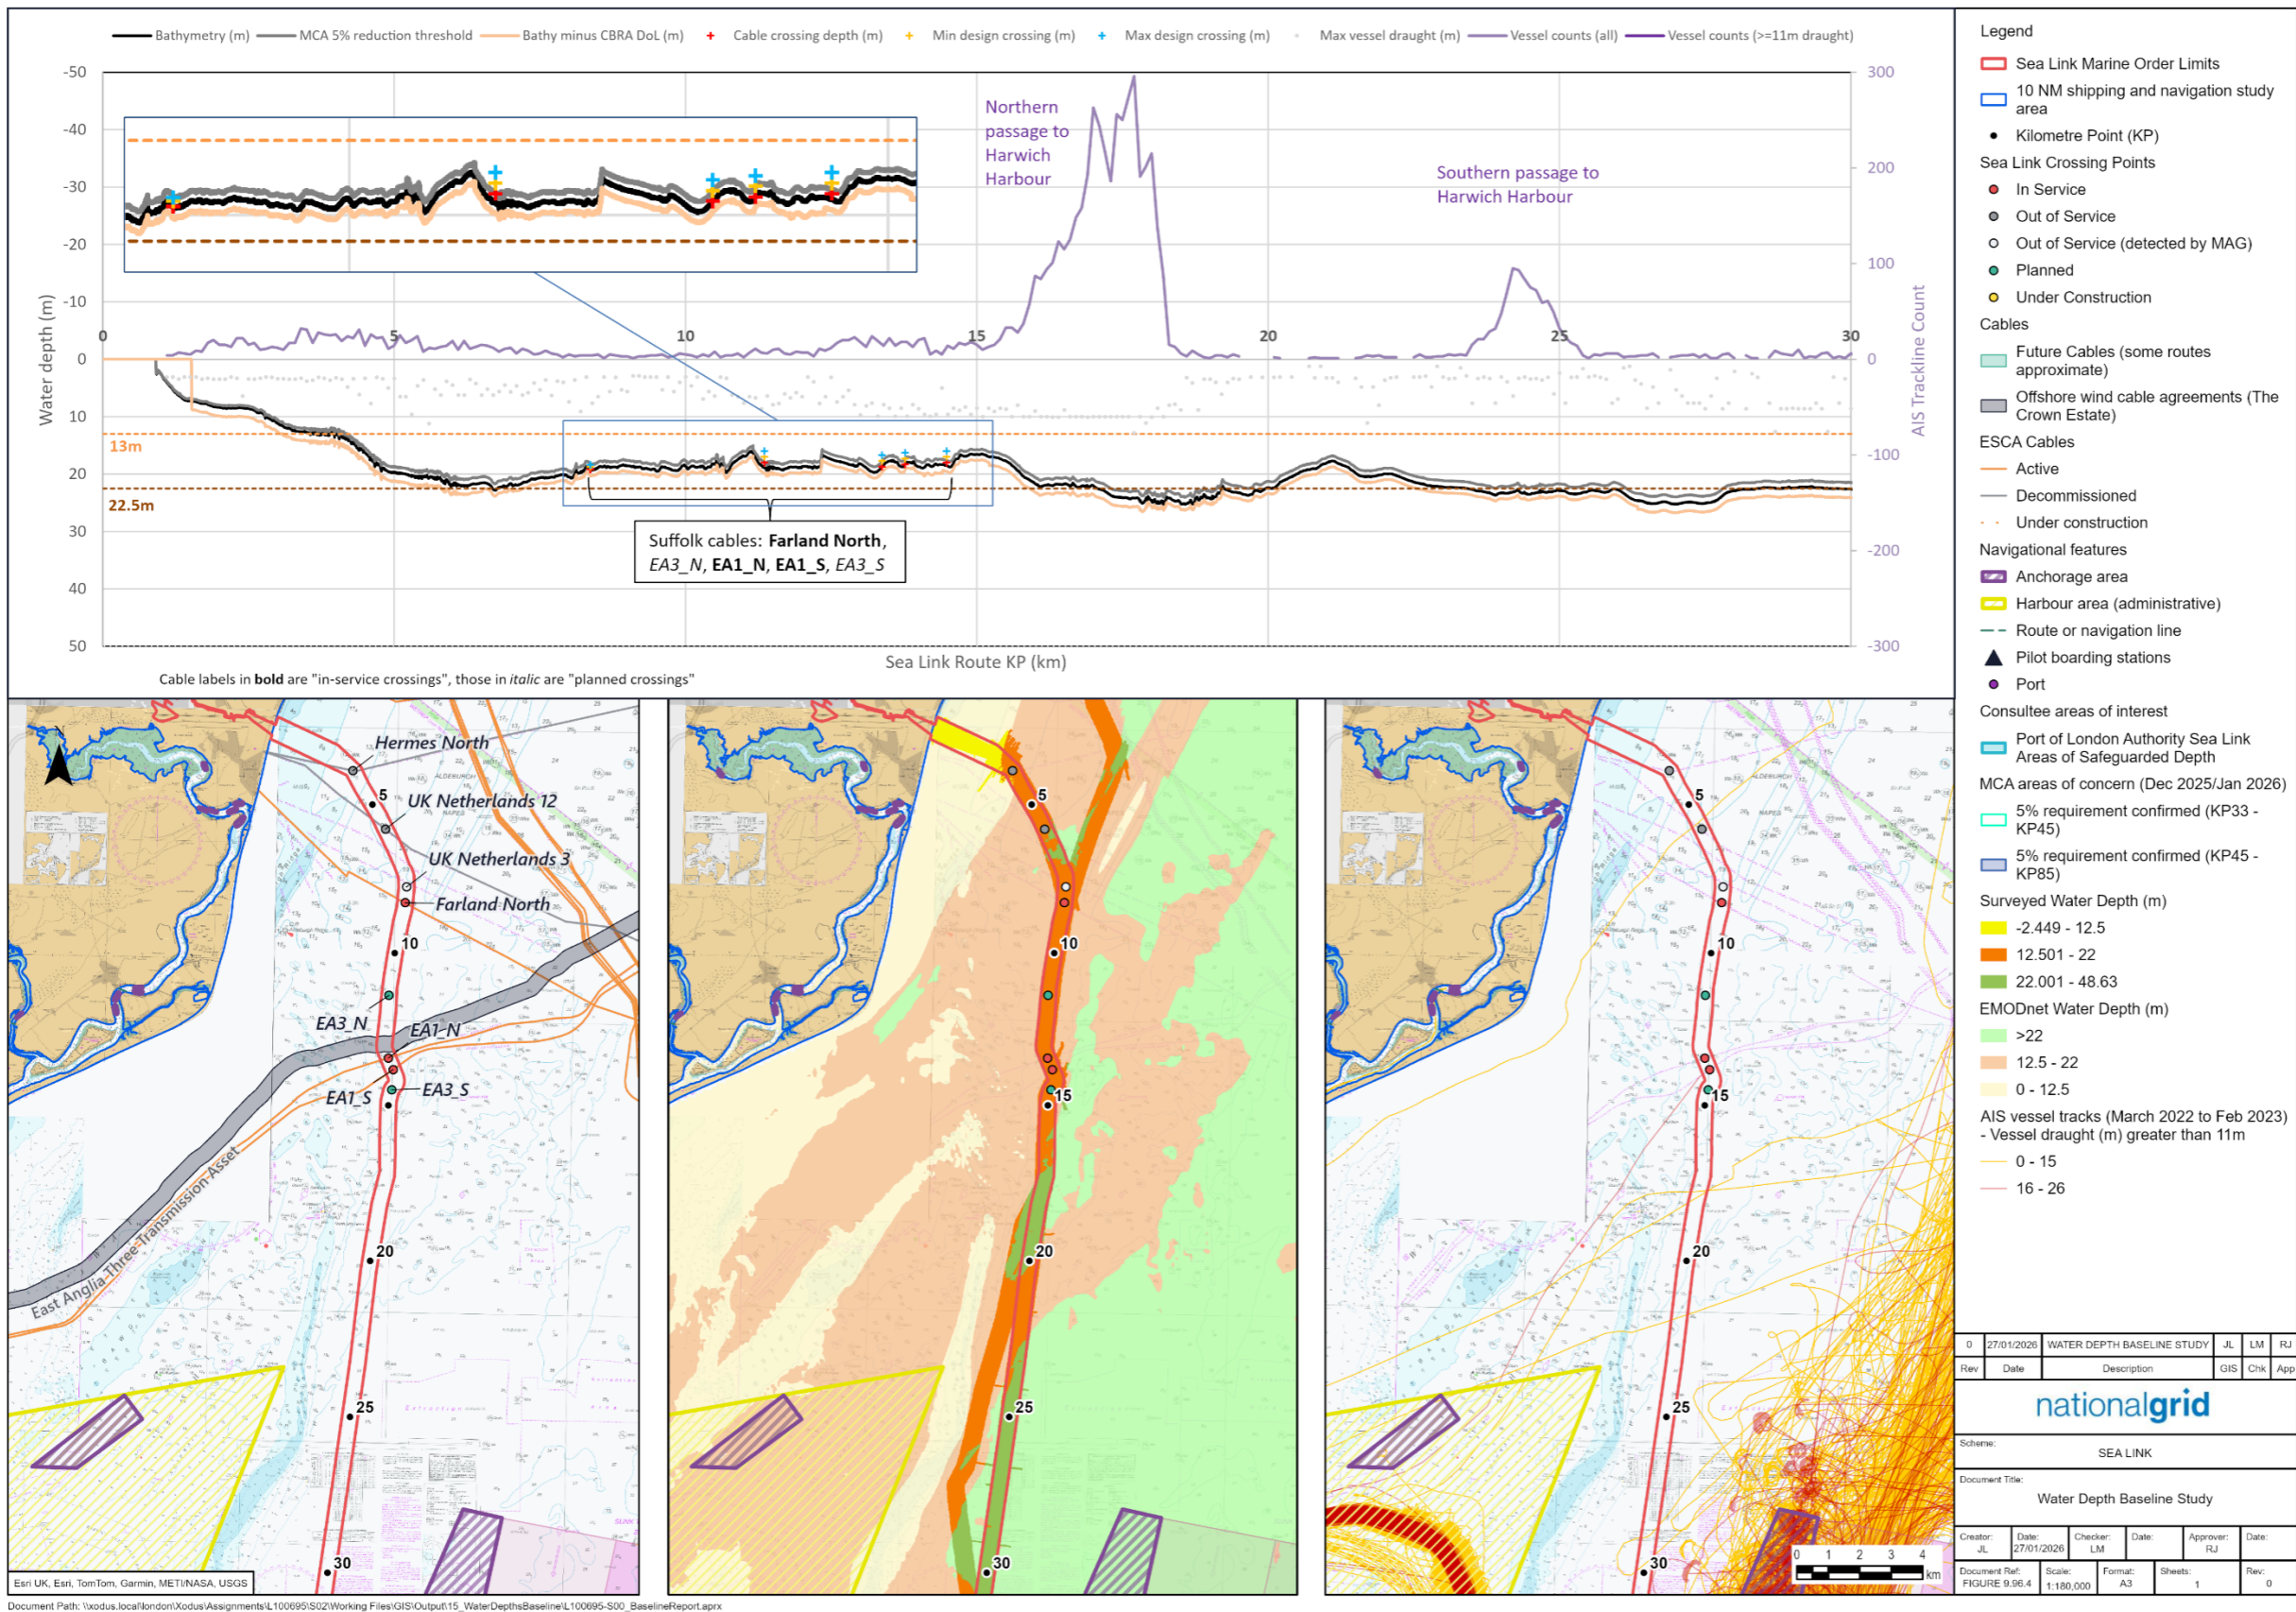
Bathymetry (m) MCA 5% reduction threshold Bathy minus CBRA DoL (m) Cable crossing depth (m) Min design crossing (m) Max design crossing (m) Max vessel draught (m) Vessel counts (all) Vessel counts (>=11m draught)

-50
-40
-30
-20
-10
0
10
20
30
40
50

Water depth (m)

0 5 10 15 20 25 30

13m
22.5m

Northern passage to Harwich Harbour

Southern passage to Harwich Harbour

Suffolk cables: **Farland North**, *EA3_N*, **EA1_N**, **EA1_S**, *EA3_S*

300
200
100
0
-100
-200
-300

AIS Trackline Count

Sea Link Route KP (km)

Cable labels in **bold** are "in-service crossings", those in *italic* are "planned crossings"

Hermes North
5
UK Netherlands 12
UK Netherlands 3
Farland North
10
EA3_N
EA1_N
EA1_S
EA3_S
15
East Anglia Three Transmission Asset
20
25
30
Esri UK, Esri, TomTom, Garmin, METI/NASA, USGS

5
10
15
20
25
30

5
10
15
20
25
30
0 1 2 3 4 km

Legend
Sea Link Marine Order Limits
10 NM shipping and navigation study area
Kilometre Point (KP)
Sea Link Crossing Points
In Service
Out of Service
Out of Service (detected by MAG)
Planned
Under Construction
Cables
Future Cables (some routes approximate)
Offshore wind cable agreements (The Crown Estate)
ESCA Cables
Active
Decommissioned
Under construction
Navigational features
Anchorage area
Harbour area (administrative)
Route or navigation line
Pilot boarding stations
Port
Consultee areas of interest
Port of London Authority Sea Link Areas of Safeguarded Depth
MCA areas of concern (Dec 2025/Jan 2026)
5% requirement confirmed (KP33 - KP45)
5% requirement confirmed (KP45 - KP85)
Surveyed Water Depth (m)
-2.449 - 12.5
12.501 - 22
22.001 - 48.63
EMODnet Water Depth (m)
>22
12.5 - 22
0 - 12.5
AIS vessel tracks (March 2022 to Feb 2023) - Vessel draught (m) greater than 11m
0 - 15
16 - 26

| 0 | 27/01/2026 | WATER DEPTH BASELINE STUDY | JL | LM | RJ |
|---|---|---|---|---|---|
| Rev | Date | Description | GIS | Chk | App |

nationalgrid

Scheme: SEA LINK

Document Title: Water Depth Baseline Study

Creator: JL | Date: 27/01/2026 | Checker: LM | Date: | Approver: RJ | Date:

Document Ref: FIGURE 9.96.4 | Scale: 1:180,000 | Format: A3 | Sheets: 1 | Rev: 0

Document Path: \\xodus.local\london\Xodus\Assignments\L100695\S02\Working Files\GIS\Output\15_WaterDepthsBaseline\L100695-S00_BaselineReport.aprx